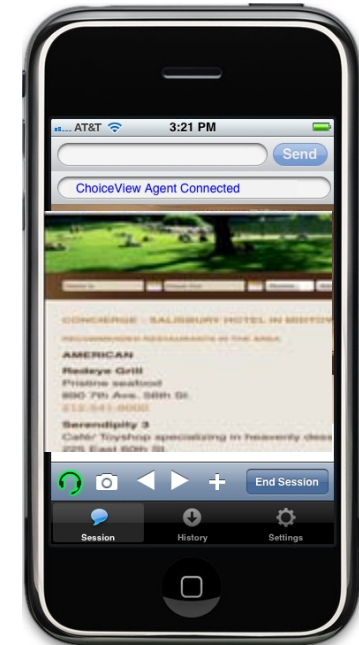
AT&T 3:21 PM

Send

ChoiceView Agent Connected

CONCIERGE : SALISBURY HOTEL IN MIDTOV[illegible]

RECOMMENDED RESTAURANTS IN THE AREA

AMERICAN

Redeye Grill
Pristine seafood
890 7th Ave. 56th St.
212-541-9000

Serendipity 3
Café/ Toyshop specializing in heavenly dess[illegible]
225 East 60th St.

End Session

Session History Settings